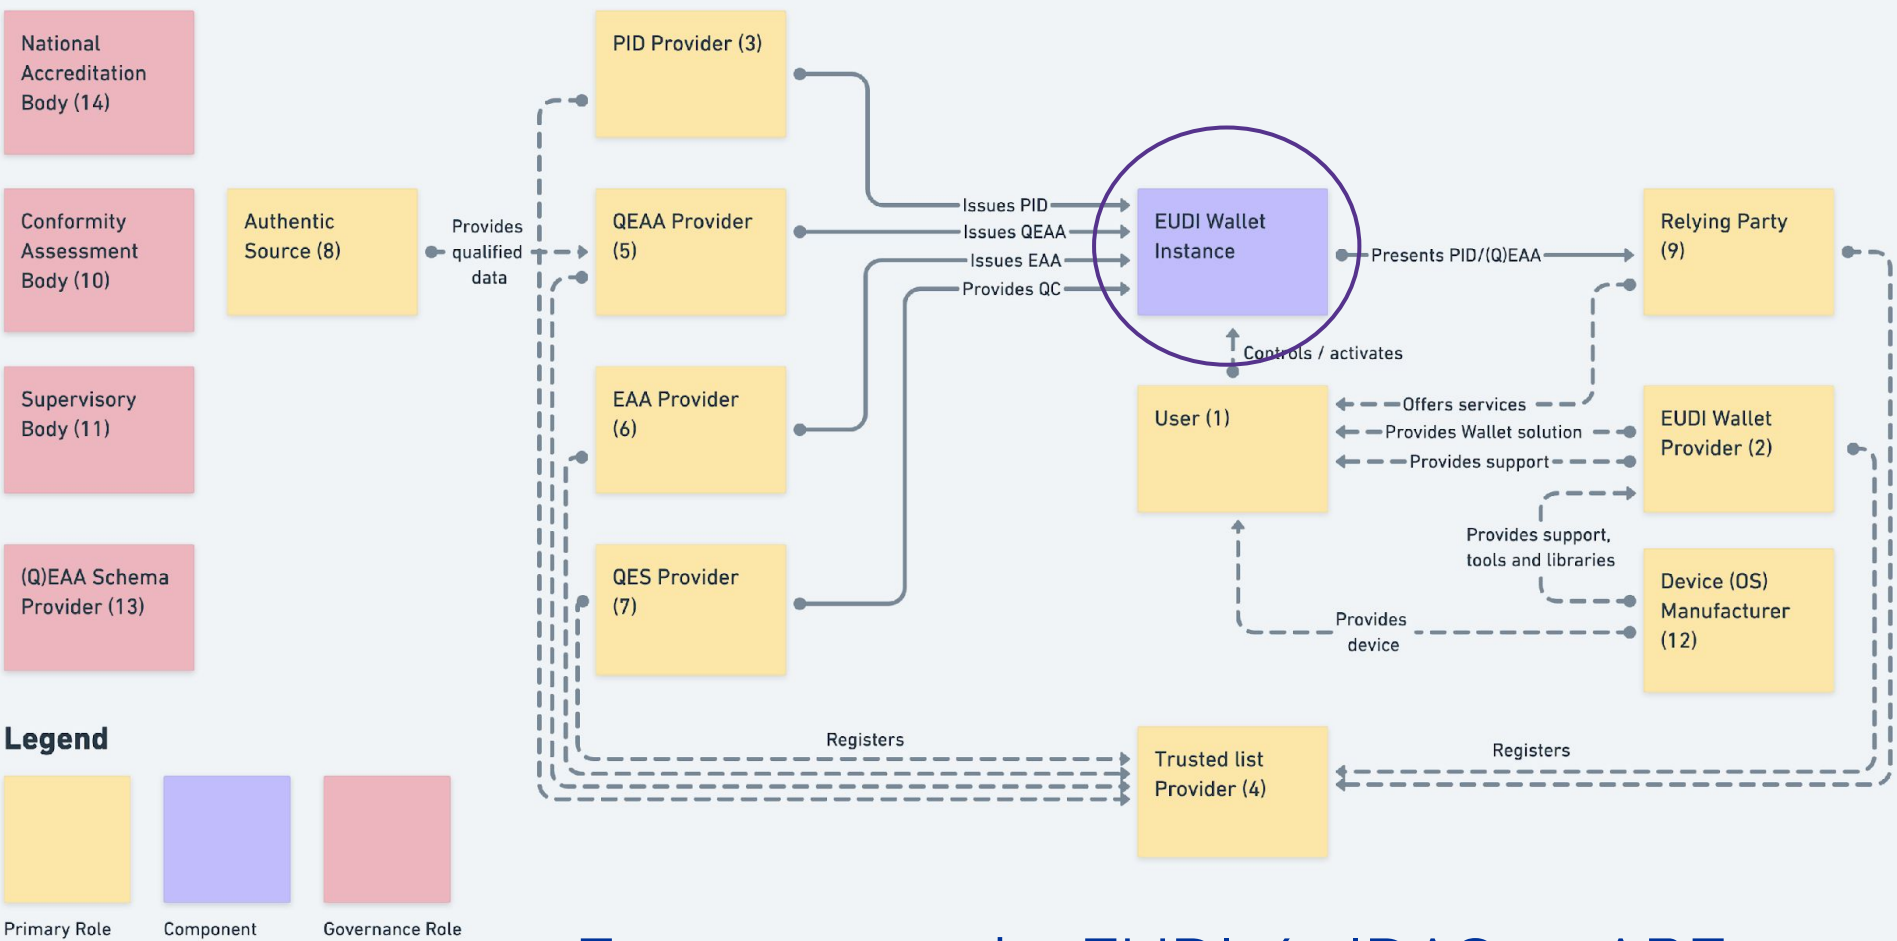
National Accreditation Body (14)

Conformity Assessment Body (10)

Supervisory Body (11)

(Q)EAA Schema Provider (13)

Authentic Source (8)

Provides qualified data

PID Provider (3)

QEAA Provider (5)

EAA Provider (6)

QES Provider (7)

Issues PID

Issues QEAA

Issues EAA

Provides QC

EUDI Wallet Instance

Presents PID/(Q)EAA

Relying Party (9)

Controls / activates

User (1)

Offers services

Provides Wallet solution

Provides support

EUDI Wallet Provider (2)

Provides support, tools and libraries

Device (OS) Manufacturer (12)

Provides device

Registers

Trusted list Provider (4)

Registers

Legend

Primary Role

Component

Governance Role

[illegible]